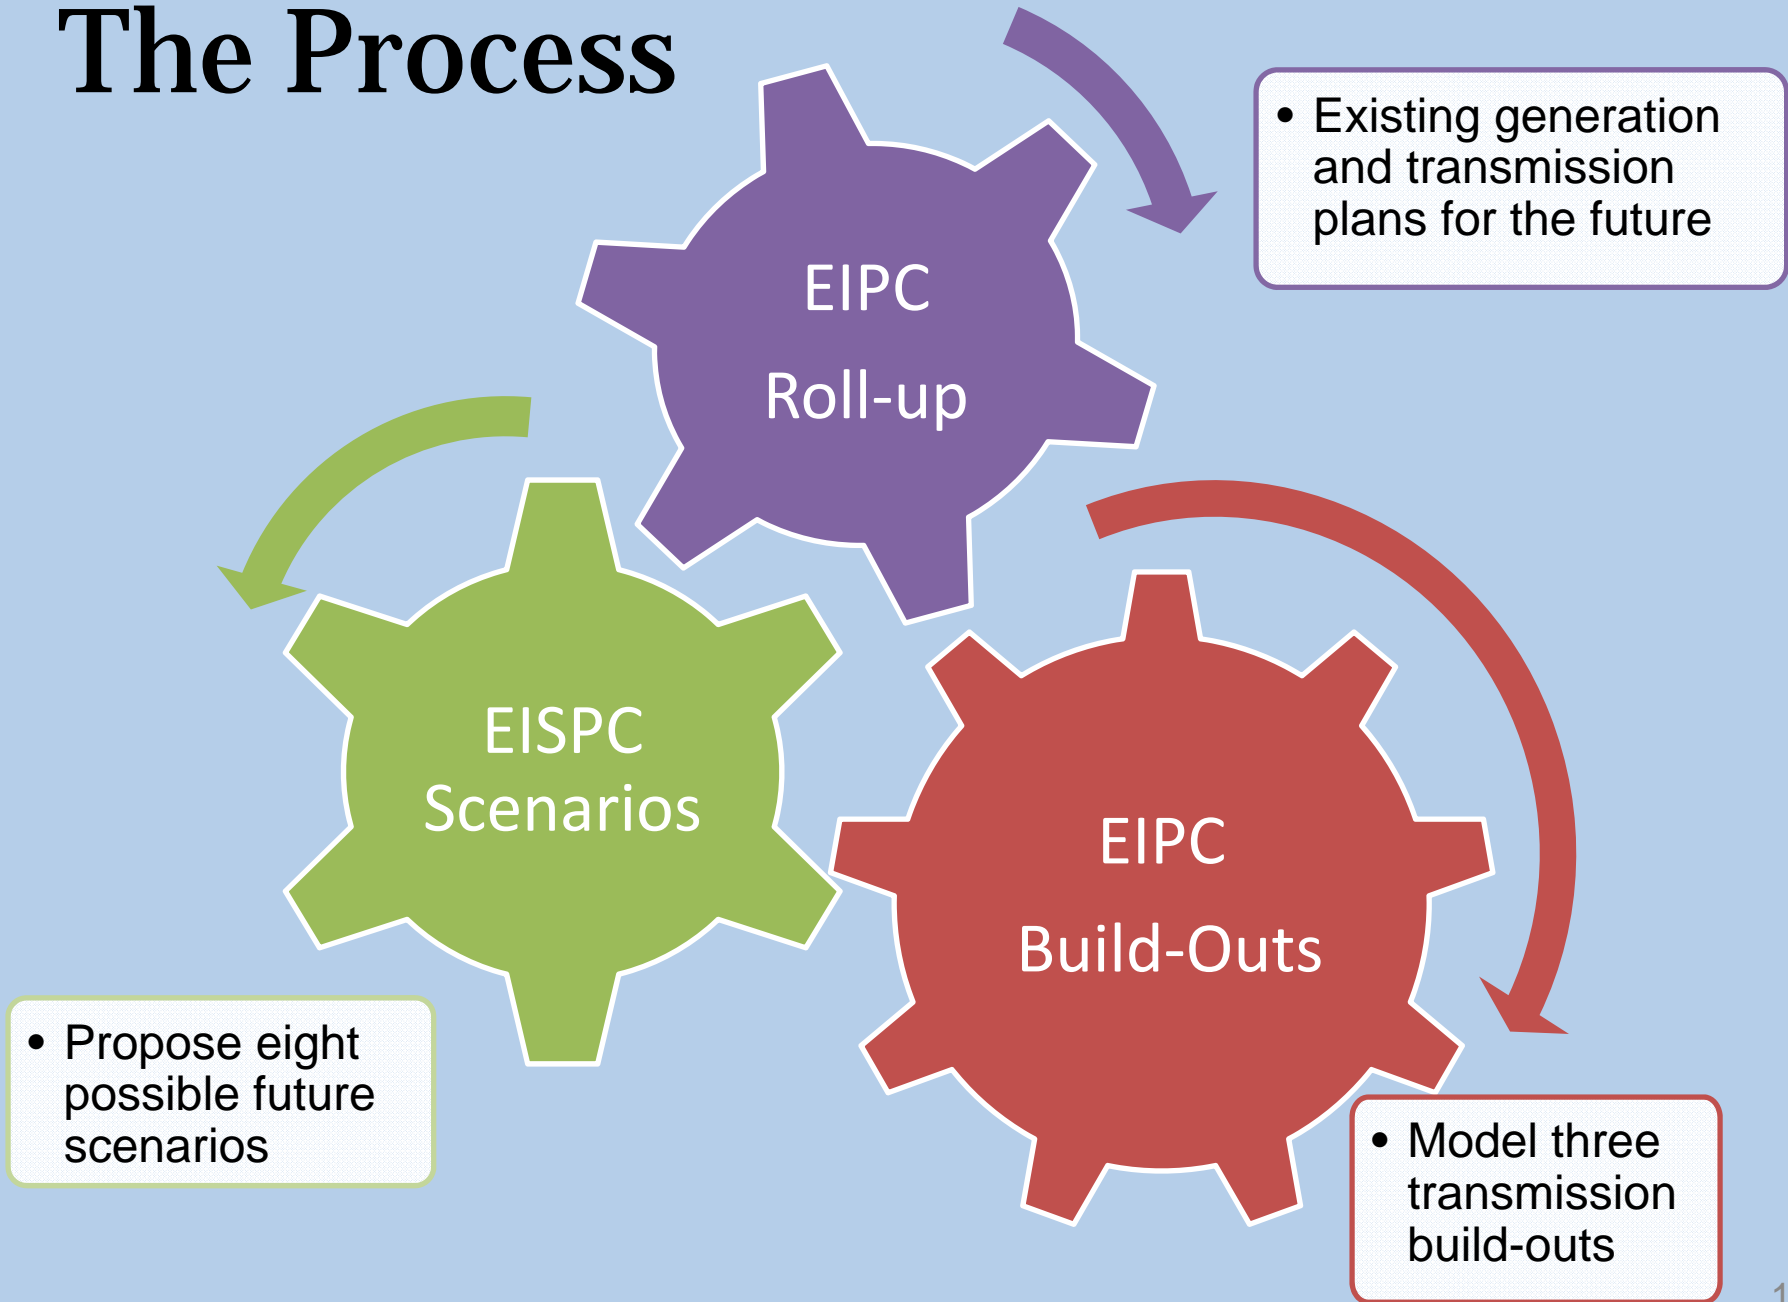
The Process

EIPC
Roll-up

• Existing generation and transmission plans for the future

EISPC
Scenarios

EIPC
Build-Outs

• Propose eight possible future scenarios

• Model three transmission build-outs

1